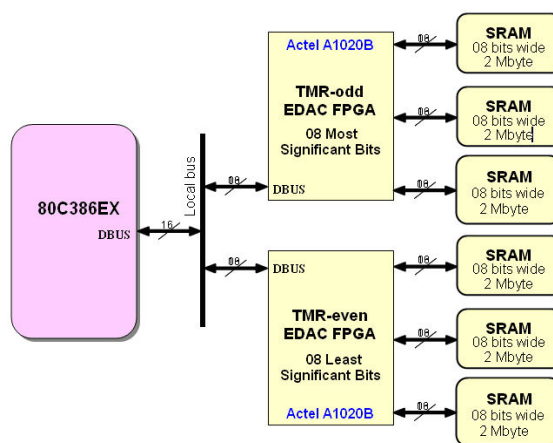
Actel A1020B

TMR-odd
EDAC FPGA

08 Most
Significant Bits

DBUS

SRAM
08 bits wide
2 Mbyte

SRAM
08 bits wide
2 Mbyte

SRAM
08 bits wide
2 Mbyte

08

08

08

80C386EX

DBUS

16

Local bus

08

08

DBUS

TMR-even
EDAC FPGA

08 Least
Significant Bits

Actel A1020B

08

08

08

SRAM
08 bits wide
2 Mbyte

SRAM
08 bits wide
2 Mbyte

SRAM
08 bits wide
2 Mbyte